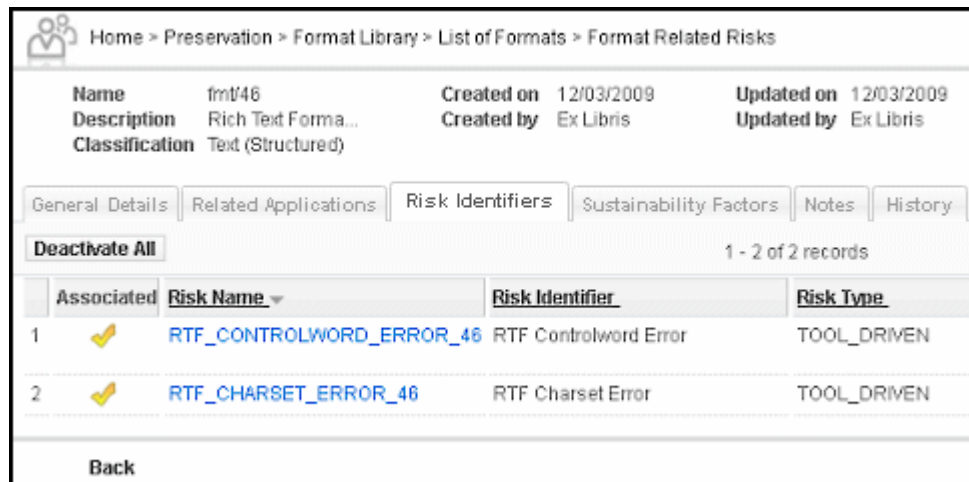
Home > Preservation > Format Library > List of Formats > Format Related Risks

Name fmt/46
Description Rich Text Forma...
Classification Text (Structured)

Created on 12/03/2009
Created by Ex Libris

Updated on 12/03/2009
Updated by Ex Libris

General Details | Related Applications | Risk Identifiers | Sustainability Factors | Notes | History

Deactivate All

1 - 2 of 2 records

| | Associated | Risk Name | Risk Identifier | Risk Type |
|---|---|---|---|---|
| 1 | | RTF_CONTROLWORD_ERROR_46 | RTF Controlword Error | TOOL_DRIVEN |
| 2 | | RTF_CHARSET_ERROR_46 | RTF Charset Error | TOOL_DRIVEN |

Back